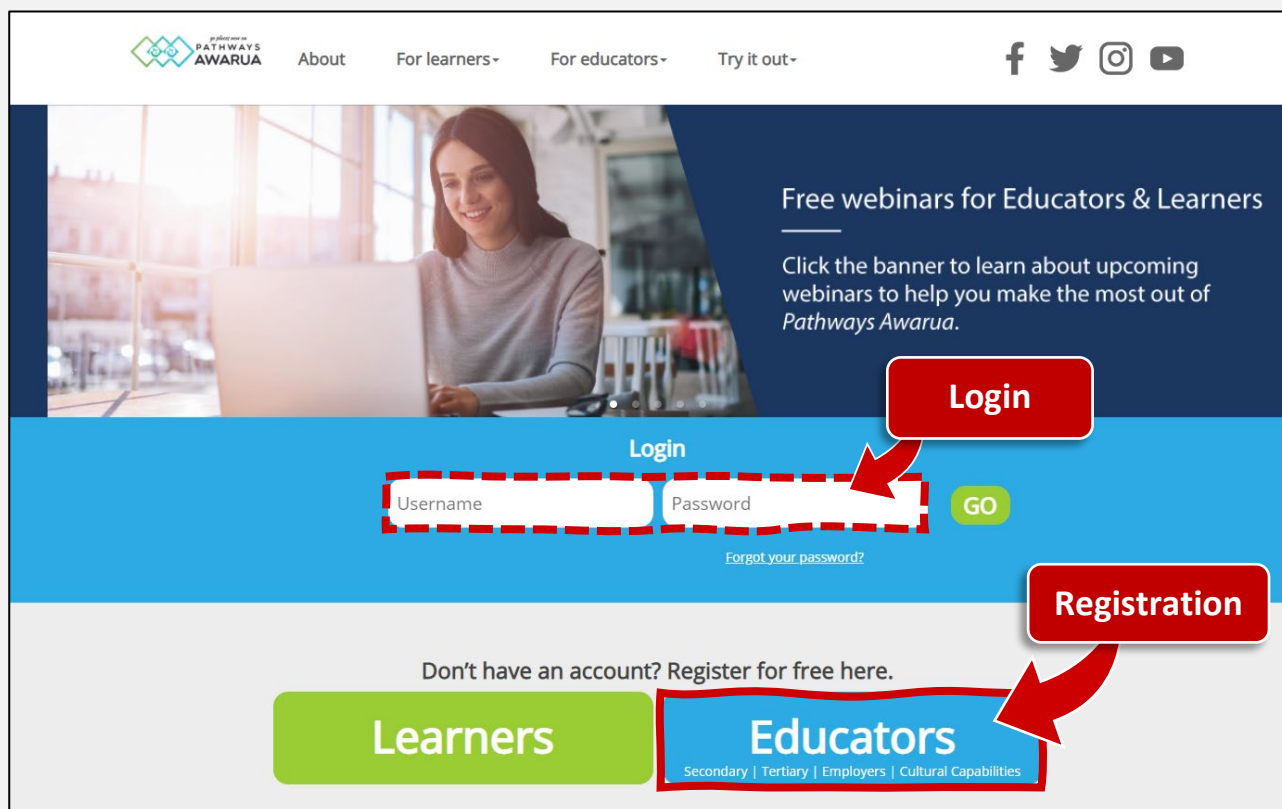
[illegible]
PATHWAYS
AWARUA

About For learners For educators Try it out

Free webinars for Educators & Learners

Click the banner to learn about upcoming webinars to help you make the most out of *Pathways Awarua*.

Login

Login

Username Password GO

Forgot your password?

Registration

Don't have an account? Register for free here.

Learners

Educators
Secondary | Tertiary | Employers | Cultural Capabilities